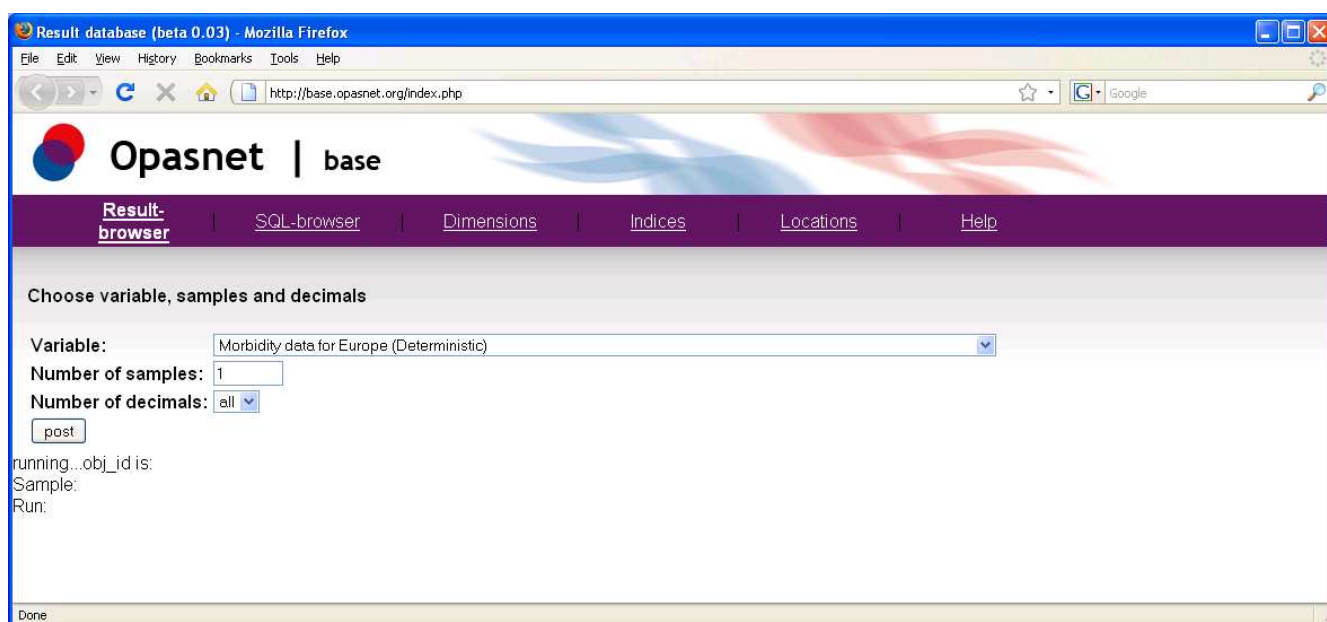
Result database (beta 0.03) - Mozilla Firefox

File Edit View History Bookmarks Tools Help

http://base.opasnet.org/index.php

Google

Opasnet | base

Result-browser | SQL-browser | Dimensions | Indices | Locations | Help

Choose variable, samples and decimals

Variable: Morbidity data for Europe (Deterministic)
Number of samples: 1
Number of decimals: all
post

running...obj_id is:
Sample:
Run:

Done